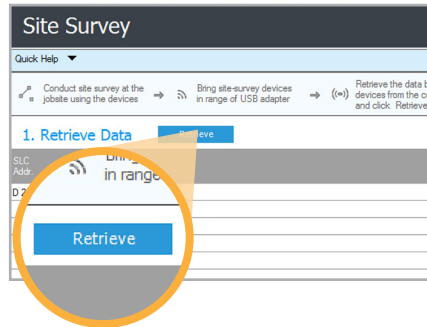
Site Survey

Quick Help ▼

Conduct site survey at the jobsite using the devices → Bring site-survey devices in range of USB adapter → Retrieve the data b devices from the c and click Retriev

1. Retrieve Data Retrieve

SLC Addr.

D.2

Bring in range

Retrieve